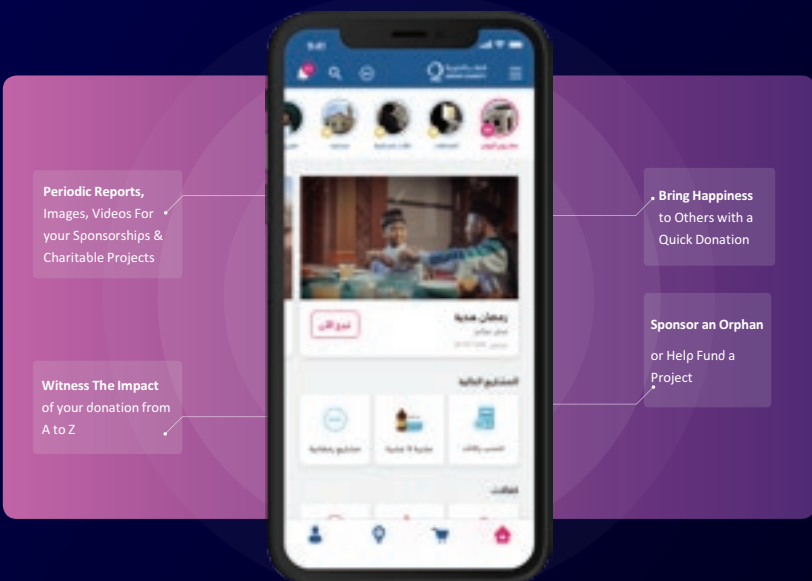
Periodic Reports, Images, Videos For your Sponsorships & Charitable Projects

Witness The Impact of your donation from A to Z

Bring Happiness to Others with a Quick Donation

Sponsor an Orphan or Help Fund a Project

9:41

رمضان هدية

تبرع الآن

المشاريع الخيرية

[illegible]